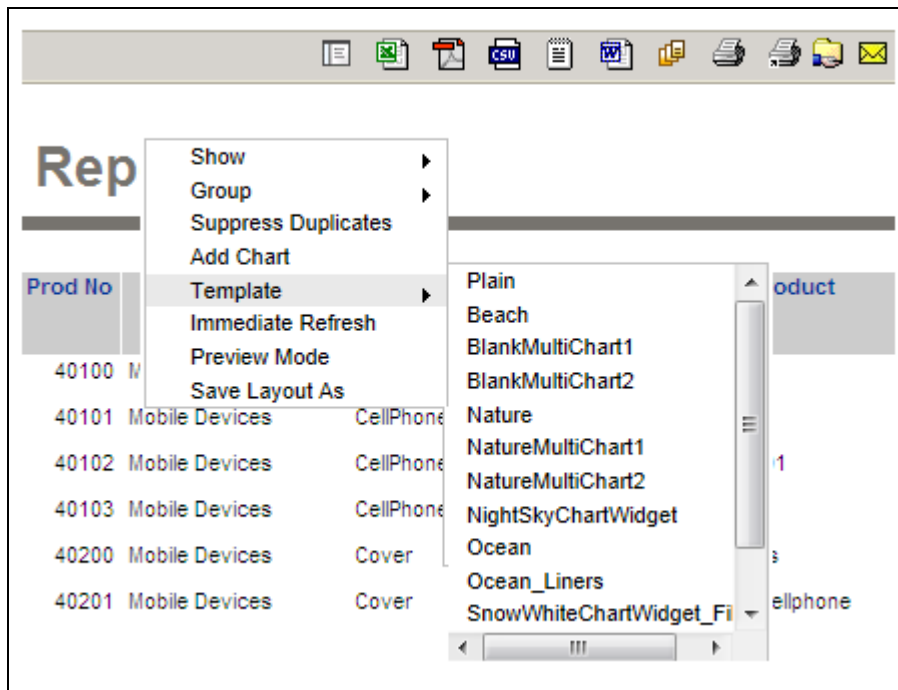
CSV

Rep

Show
Group
Suppress Duplicates
Add Chart
Template
Immediate Refresh
Preview Mode
Save Layout As

Plain
Beach
BlankMultiChart1
BlankMultiChart2
Nature
NatureMultiChart1
NatureMultiChart2
NightSkyChartWidget
Ocean
Ocean_Liners
SnowWhiteChartWidget_Fi

| Prod No | | | oduct |
|---|---|---|---|
| 40100 | M | | |
| 40101 | Mobile Devices | CellPhone | |
| 40102 | Mobile Devices | CellPhone | 1 |
| 40103 | Mobile Devices | CellPhone | |
| 40200 | Mobile Devices | Cover | s |
| 40201 | Mobile Devices | Cover | ellphone |